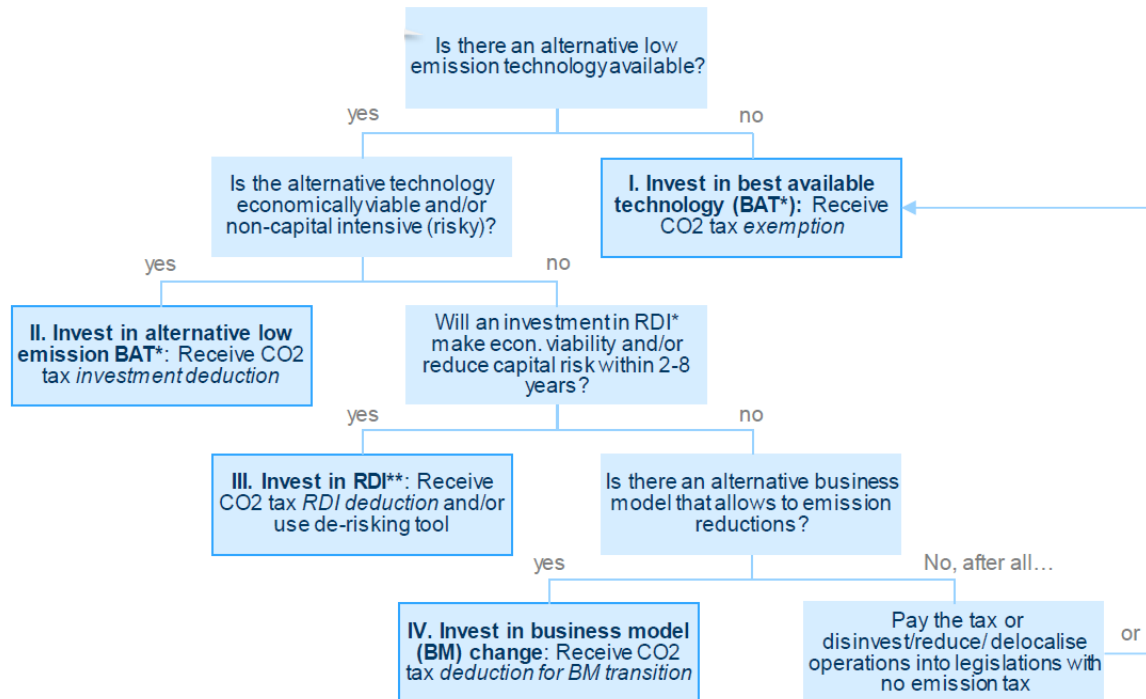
Is there an alternative low emission technology available?

yes

no

Is the alternative technology economically viable and/or non-capital intensive (risky)?

I. Invest in best available technology (BAT*): Receive CO2 tax *exemption*

yes

no

II. Invest in alternative low emission BAT*: Receive CO2 tax *investment deduction*

Will an investment in RDI* make econ. viability and/or reduce capital risk within 2-8 years?

yes

no

III. Invest in RDI**: Receive CO2 tax *RDI deduction* and/or use de-risking tool

Is there an alternative business model that allows to emission reductions?

yes

No, after all…

IV. Invest in business model (BM) change: Receive CO2 tax *deduction for BM transition*

Pay the tax or disinvest/reduce/ delocalise operations into legislations with no emission tax

or